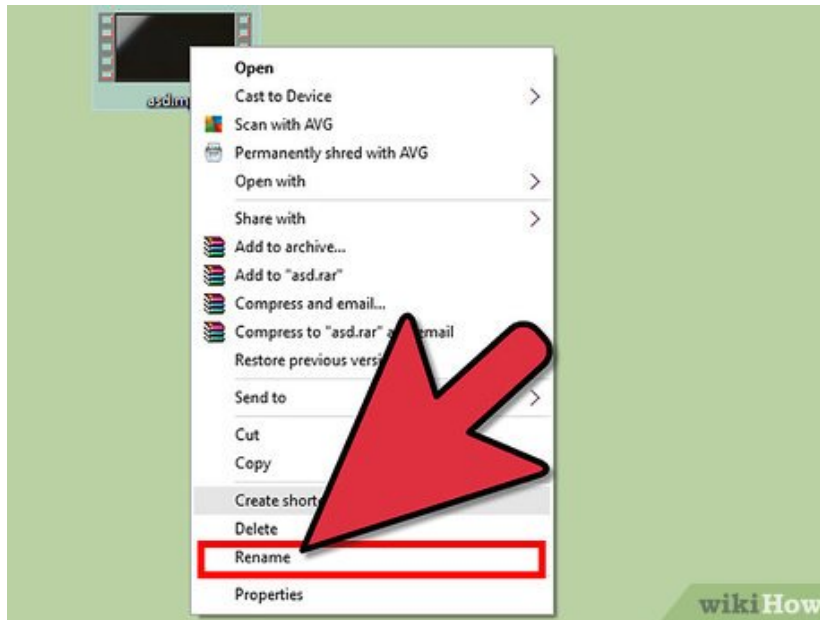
asd.m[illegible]

Open
Cast to Device
Scan with AVG
Permanently shred with AVG
Open with

Share with
Add to archive...
Add to "asd.rar"
Compress and email...
Compress to "asd.rar" a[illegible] email
Restore previous versi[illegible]

Send to

Cut
Copy

Create short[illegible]
Delete
Rename

Properties

wikiHow